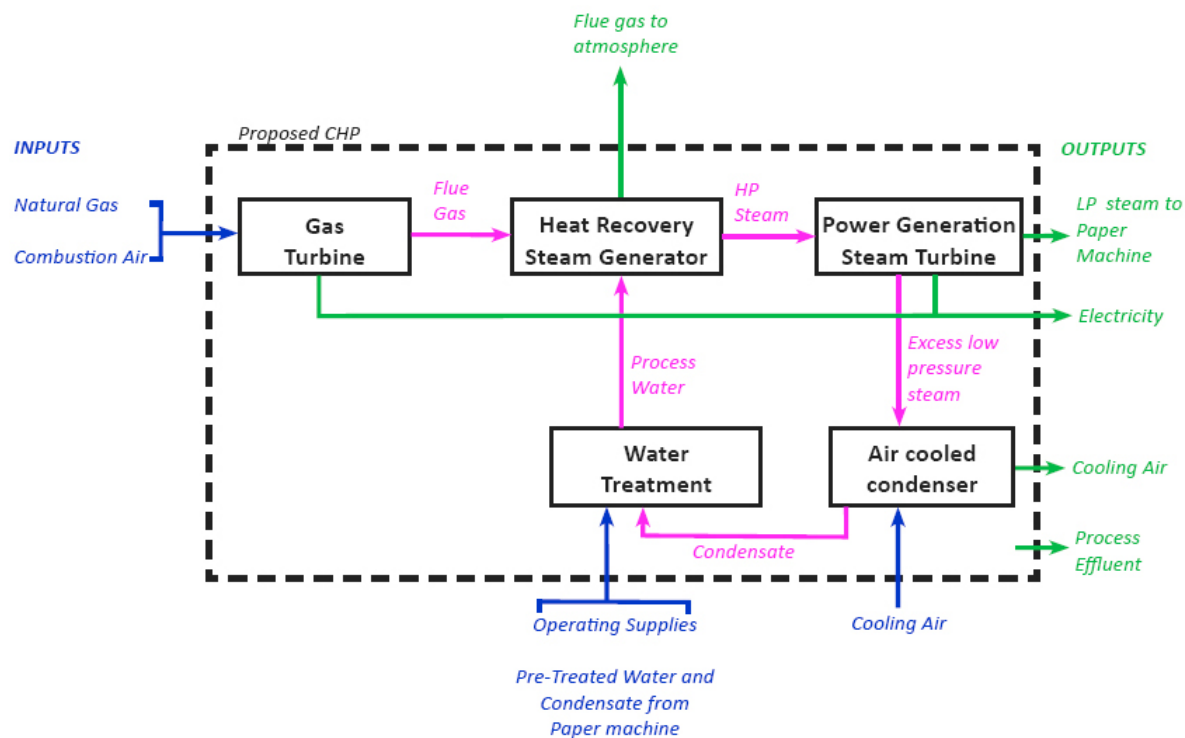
Flue gas to atmosphere

Proposed CHP

INPUTS

OUTPUTS

Natural Gas

Combustion Air

Gas Turbine

Flue Gas

Heat Recovery Steam Generator

HP Steam

Power Generation Steam Turbine

LP steam to Paper Machine

Electricity

Process Water

Excess low pressure steam

Water Treatment

Air cooled condenser

Cooling Air

Condensate

Process Effluent

Operating Supplies

Cooling Air

Pre-Treated Water and Condensate from Paper machine